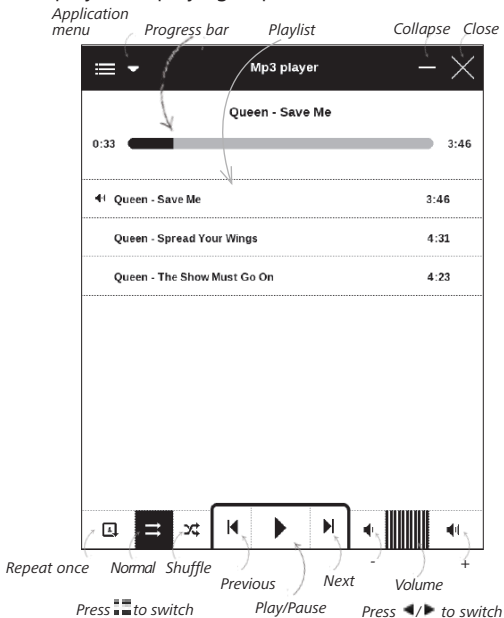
Application menu

Progress bar

Playlist

Collapse

Close

Mp3 player

Queen - Save Me

0:33

3:46

Queen - Save Me

3:46

Queen - Spread Your Wings

4:31

Queen - The Show Must Go On

4:23

Repeat once

Normal

Shuffle

Previous

Next

-

Volume

+

Press to switch

Play/Pause

Press ◀/▶ to switch